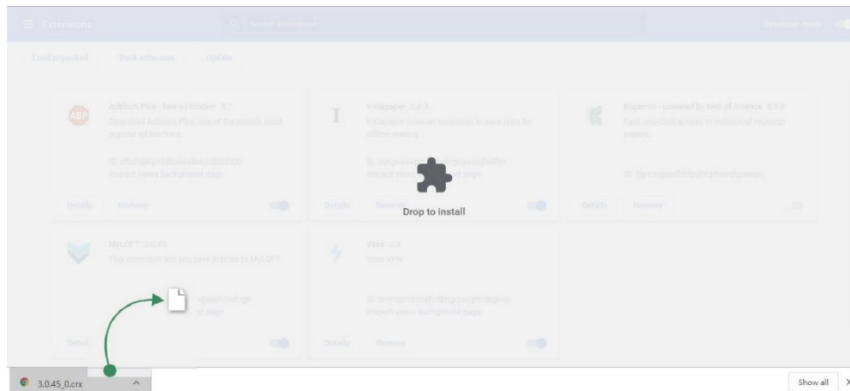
Extensions

Search extensions

Developer mode

Load unpacked

Pack extension

Update

Adblock Plus - free ad blocker

Download Adblock Plus, one of the world's most popular ad blockers.

Details

Remove

Instapaper

Details

Remove

Kopernio - powered by Web of Science

Details

Remove

MyLOFT 3.0.45

This extension lets you save articles to MyLOFT.

Details

Veee

Details

Remove

Drop to install

3.0.45_0.crx

Show all